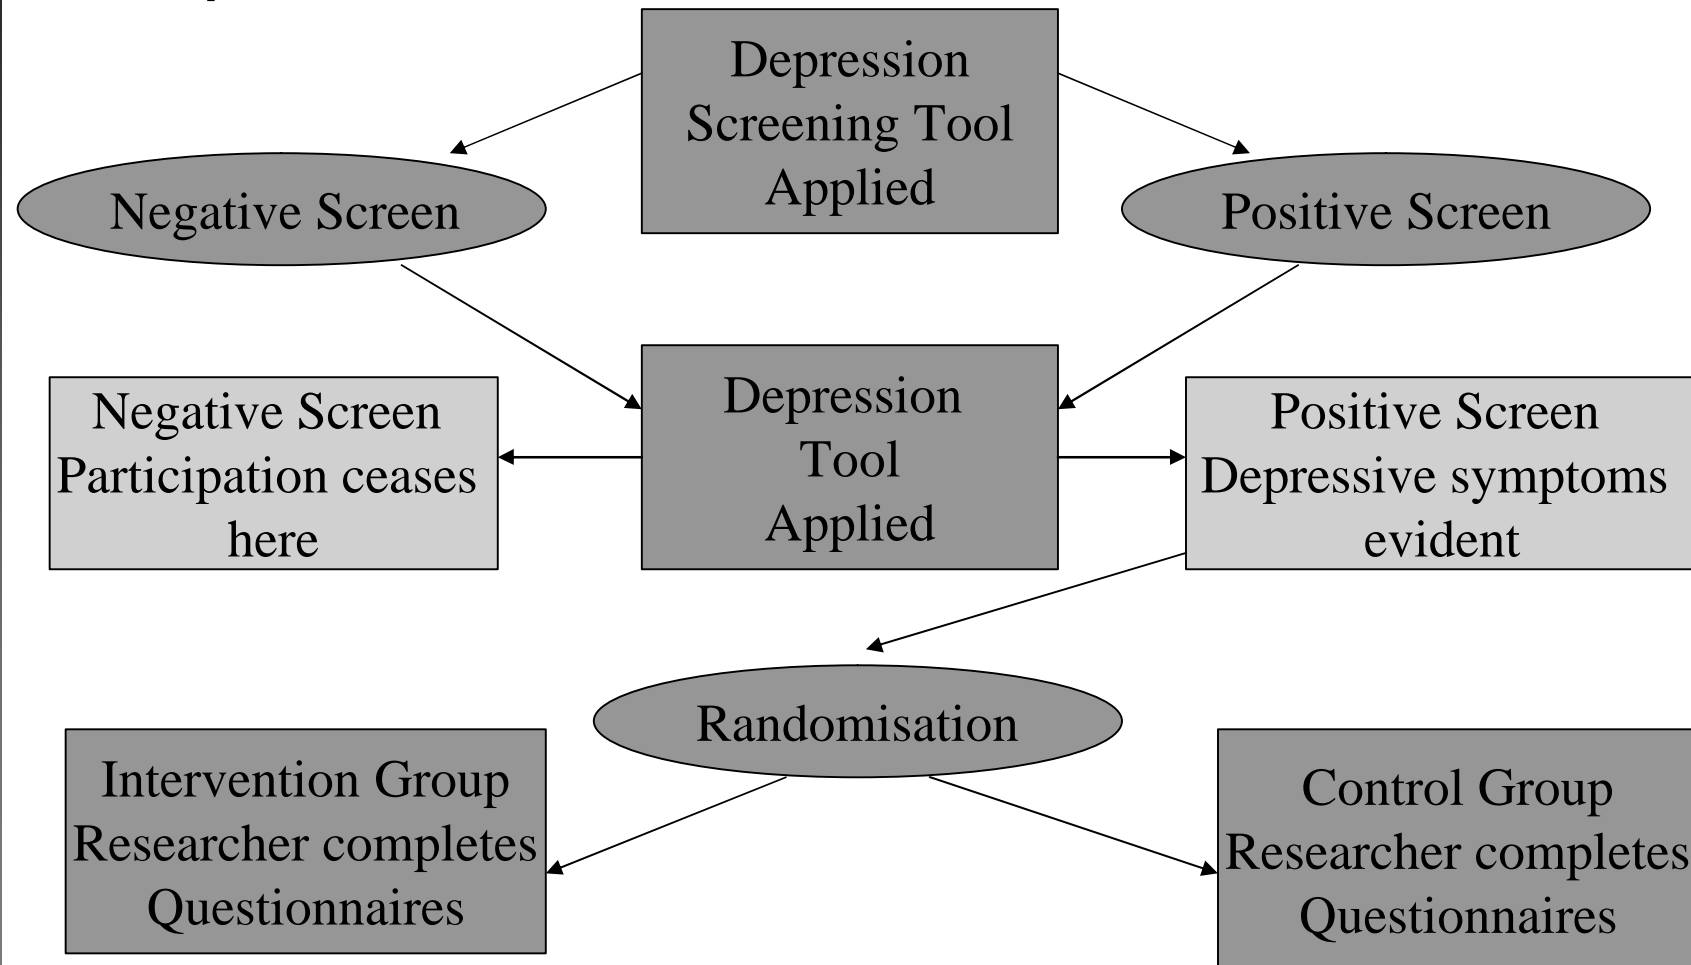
Depression Screening Tool Applied

Negative Screen

Positive Screen

Negative Screen Participation ceases here

Depression Tool Applied

Positive Screen Depressive symptoms evident

Randomisation

Intervention Group Researcher completes Questionnaires

Control Group Researcher completes Questionnaires